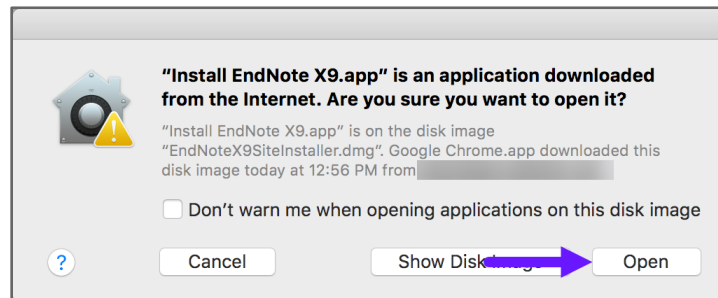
"Install EndNote X9.app" is an application downloaded from the Internet. Are you sure you want to open it?

"Install EndNote X9.app" is on the disk image "EndNoteX9SiteInstaller.dmg". Google Chrome.app downloaded this disk image today at 12:56 PM from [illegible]

Don't warn me when opening applications on this disk image

?

Cancel

Show Disk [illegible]

Open